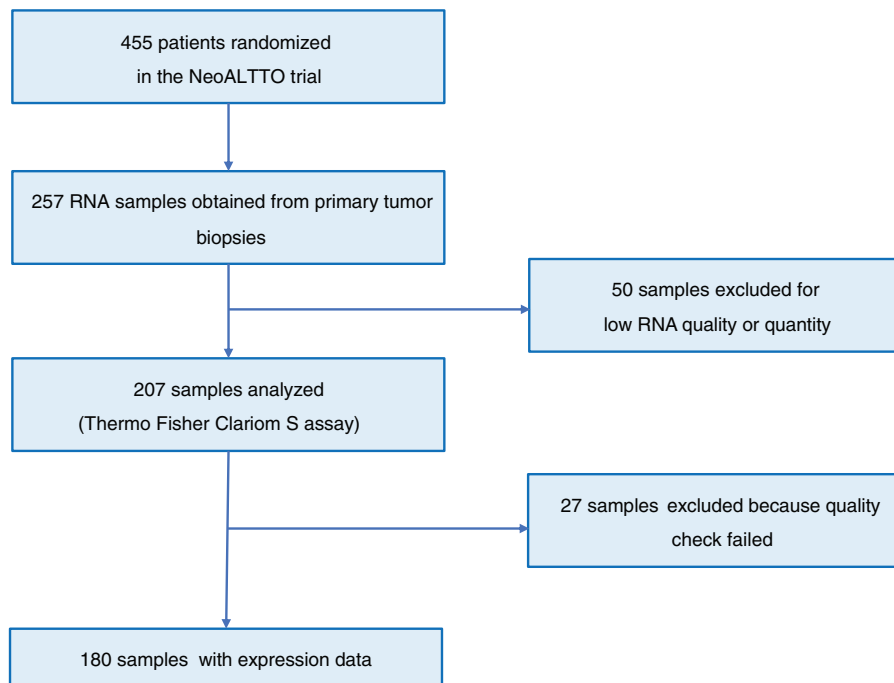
455 patients randomized in the NeoALTTO trial

257 RNA samples obtained from primary tumor biopsies

50 samples excluded for low RNA quality or quantity

207 samples analyzed (Thermo Fisher Clariom S assay)

27 samples excluded because quality check failed

180 samples with expression data